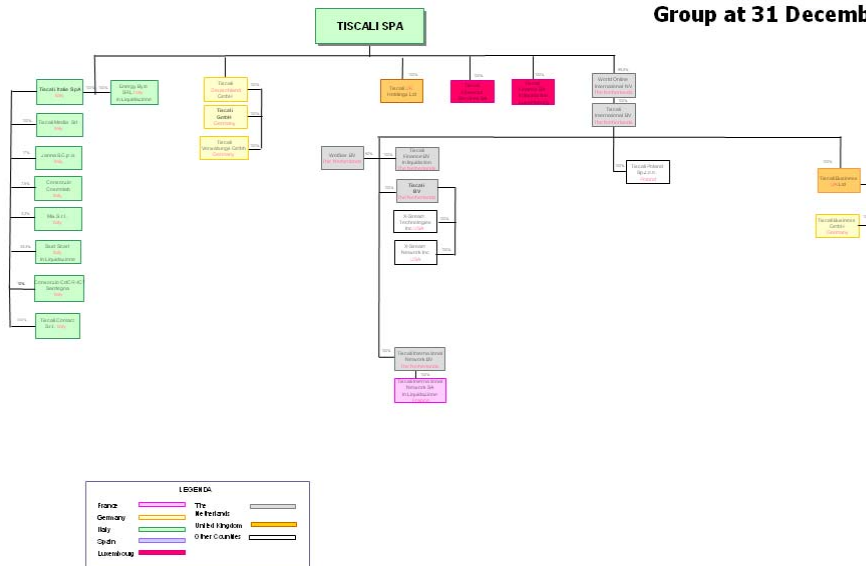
Group at 31 Decemb

TISCALI SPA

Tiscali Italia SpA
Italy

Energy Byte SRL
Italy
in Liquidazione

Tiscali Media Srl
Italy

Janna SCp.a.
Italy

Consorzio Crossmedia
Italy

Mix S.r.l.
Italy

Quiet Skies
Italy
in Liquidazione

Consorzio CaGlA-IC Sardegna
Italy

Tiscali Contact S.r.l.
Italy

Tiscali Deutschland GmbH

Tiscali GmbH
Germany

Tiscali Verwaltungs GmbH
Germany

Tiscali UK Holdings Ltd

World Online International NV
The Netherlands

Tiscali International BV
The Netherlands

Wolftor BV
The Netherlands

Tiscali Finance BV
in Liquidation
The Netherlands

Tiscali BV
The Netherlands

X-Stream Technologies Inc
USA

X-Stream Network Inc
USA

Tiscali International Network BV
The Netherlands

Tiscali International Network SA
in Liquidazione
France

Tiscali Poland Sp.z o.o.
Poland

Tiscali Business UK Ltd

Tiscali Business GmbH
Germany

100%
100%
100%
100%
100%
100%
100%
100%
100%
100%
100%
100%
100%
100%
100%
100%
100%
100%
100%
100%
100%
100%
100%
100%

LEGENDA
France
Germany
Italy
Spain
Luxembourg
The Netherlands
United Kingdom
Other Countries